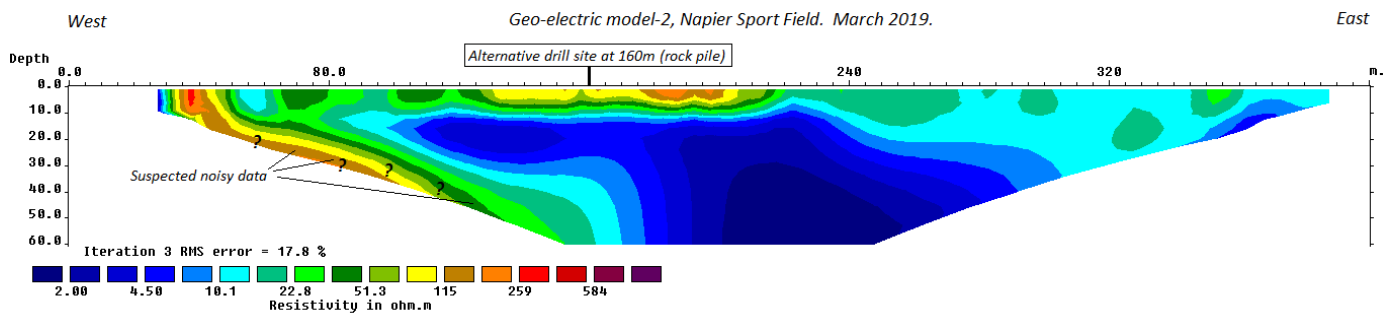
West

Geo-electric model-2, Napier Sport Field. March 2019.

East

Alternative drill site at 160m (rock pile)

Depth

0.0

80.0

240

320

m.

0.0

10.0

20.0

30.0

40.0

50.0

60.0

?

?

?

?

Suspected noisy data

Iteration 3 RMS error = 17.8 %

2.00

4.50

10.1

22.8

51.3

115

259

584

Resistivity in ohm.m